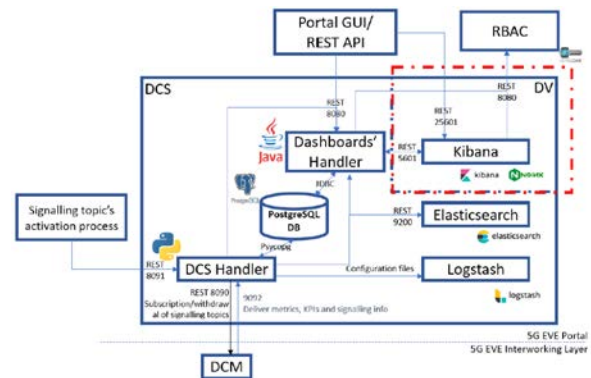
Portal GUI/ REST API

RBAC

DCS

DV

REST 8080

REST 25601

REST 8080

Java

Dashboards' Handler

REST 5601

Kibana

kibana

NGINX

PostgreSQL

JDBC

PostgreSQL DB

REST 9200

Elasticsearch

elasticsearch

Signalling topic's activation process

Psycopg

REST 8091

DCS Handler

Configuration files

Logstash

REST 8090 Subscription/withdrawal of signalling topics

9092 Deliver metrics, KPIs and signalling info

logstash

5G EVE Portal

5G EVE Interworking Layer

DCM